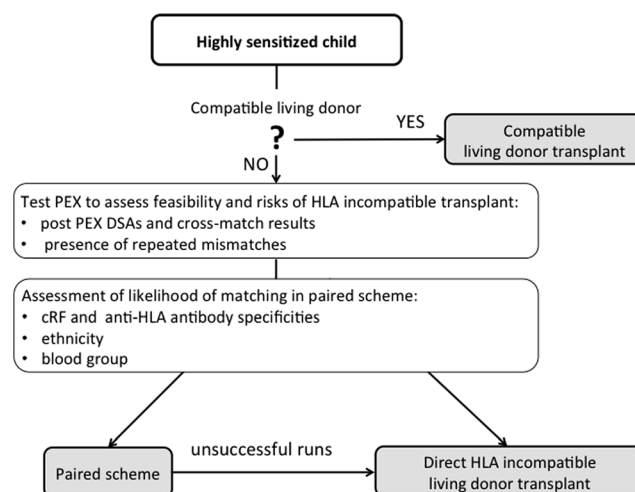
Highly sensitized child

Compatible living donor

?

YES

Compatible living donor transplant

NO

Test PEX to assess feasibility and risks of HLA incompatible transplant:
• post PEX DSAs and cross-match results
• presence of repeated mismatches

Assessment of likelihood of matching in paired scheme:
• cRF and anti-HLA antibody specificities
• ethnicity
• blood group

Paired scheme

unsuccessful runs

Direct HLA incompatible living donor transplant